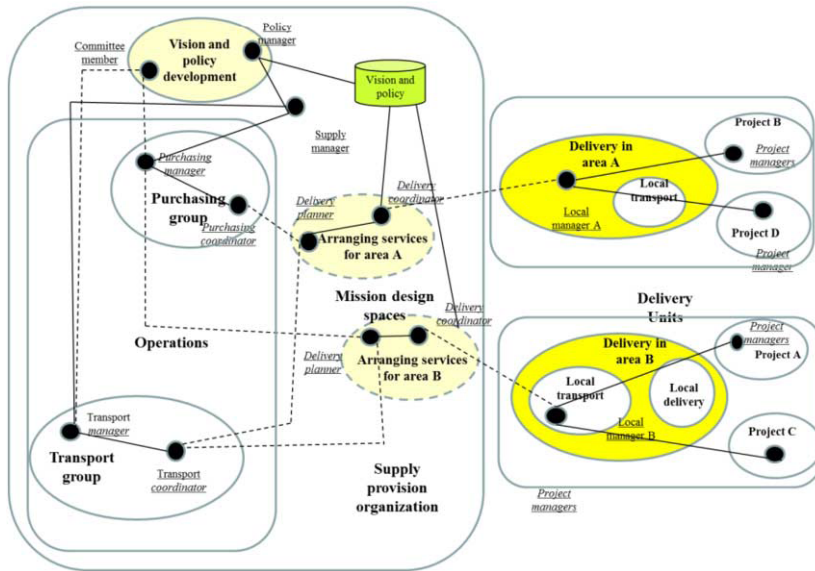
Committee member

Vision and policy development

Policy manager

Vision and policy

Supply manager

Purchasing manager

Purchasing group

Purchasing coordinator

Delivery planner

Delivery coordinator

Arranging services for area A

Mission design spaces

Delivery coordinator

Operations

Delivery planner

Arranging services for area B

Transport manager

Transport group

Transport coordinator

Supply provision organization

Delivery in area A

Local transport

Local manager A

Project B

Project managers

Project D

Project manager

Delivery Units

Delivery in area B

Local transport

Local delivery

Local manager B

Project managers

Project A

Project C

Project managers